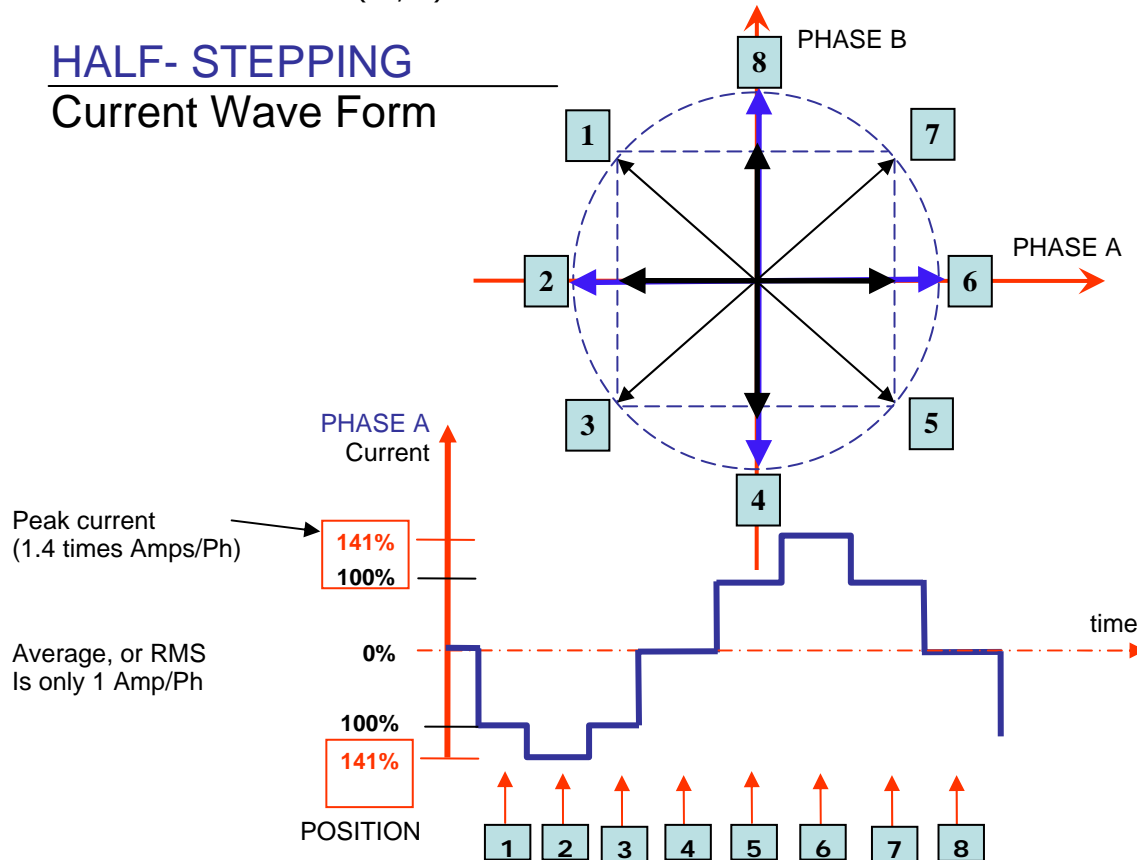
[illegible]

HALF- STEPPING
Current Wave Form

PHASE B
8
1
7
PHASE A
2
6
3
5
4

PHASE A
Current

Peak current
(1.4 times Amps/Ph)

141%
100%

time

Average, or RMS
Is only 1 Amp/Ph

0%

100%
141%

POSITION

1 2 3 4 5 6 7 8